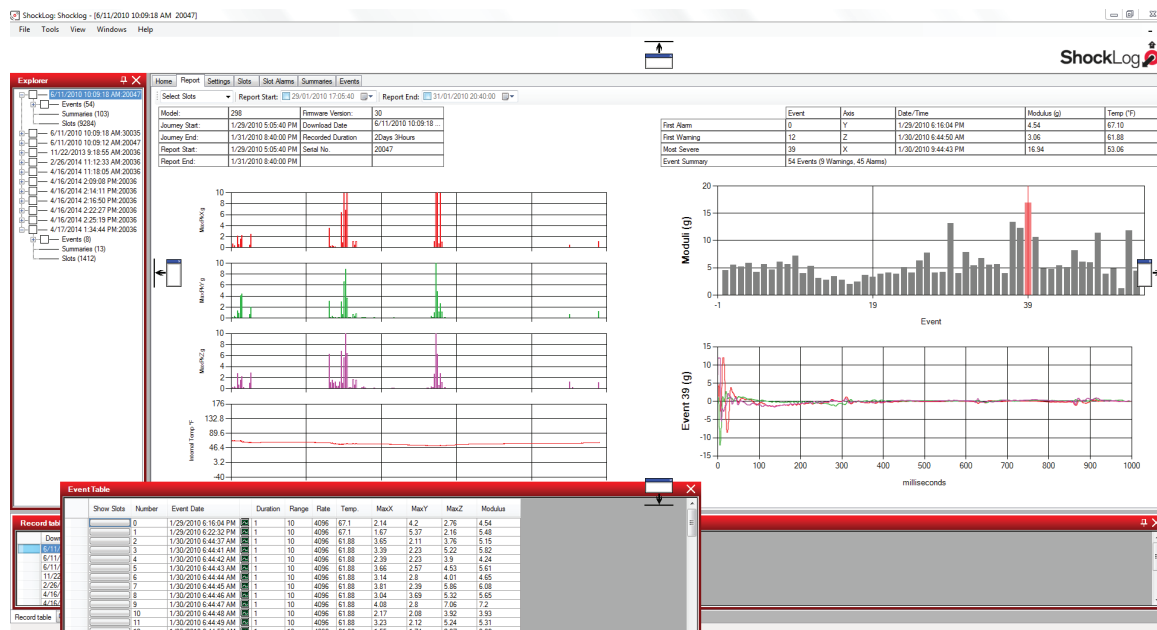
ShockLog: Shocklog - [6/11/2010 10:09:18 AM 20047]

File Tools View Windows Help

ShockLog

Explorer

6/11/2010 10:09:18 AM 20047
Events (54)
Summaries (103)
Slots (9284)
6/11/2010 10:09:18 AM:30035
6/11/2010 10:09:12 AM:20047
11/22/2013 9:18:55 AM:20036
2/26/2014 11:12:33 AM:20036
4/16/2014 11:18:05 AM:20036
4/16/2014 2:09:08 PM:20036
4/16/2014 2:14:11 PM:20036
4/16/2014 2:16:50 PM:20036
4/16/2014 2:22:27 PM:20036
4/16/2014 2:25:19 PM:20036
4/17/2014 1:34:44 PM:20036
Events (8)
Summaries (13)
Slots (1412)

Home | Report | Settings | Slots | Slot Alarms | Summaries | Events

Select Slots | Report Start: 29/01/2010 17:05:40 | Report End: 31/01/2010 20:40:00

| Model: | 298 | Firmware Version: | 30 |
|---|---|---|---|
| Journey Start: | 1/29/2010 5:05:40 PM | Download Date | 6/11/2010 10:09:18 ... |
| Journey End: | 1/31/2010 8:40:00 PM | Recorded Duration | 2Days 3Hours |
| Report Start: | 1/29/2010 5:05:40 PM | Serial No. | 20047 |
| Report End: | 1/31/2010 8:40:00 PM | | |

| | Event | Axis | Date/Time | Modulus (g) | Temp (°F) |
|---|---|---|---|---|---|
| First Alarm | 0 | Y | 1/29/2010 6:16:04 PM | 4.54 | 67.10 |
| First Warning | 12 | Z | 1/30/2010 6:44:50 AM | 3.06 | 61.88 |
| Most Severe | 39 | X | 1/30/2010 9:44:43 PM | 16.94 | 53.06 |
| Event Summary | 54 Events (9 Warnings, 45 Alarms) | | | | |

10 8 6 4 2 0
MaxPkX,g
10 8 6 4 2 0
MaxPkY,g
10 8 6 4 2 0
MaxPkZ,g
176 132.8 89.6 46.4 3.2 -40
Internal Temp °F

20 15 10 5 0
Moduli (g)
-1 19 39
Event

15 10 5 0 -5 -10 -15
Event 39 (g)
0 100 200 300 400 500 600 700 800 900 1000
milliseconds

Record table
Record table

Event Table

| Show Slots | Number | Event Date | | Duration | Range | Rate | Temp. | MaxX | MaxY | MaxZ | Modulus |
|---|---|---|---|---|---|---|---|---|---|---|---|
| | 0 | 1/29/2010 6:16:04 PM | | 1 | 10 | 4096 | 67.1 | 2.14 | 4.2 | 2.76 | 4.54 |
| | 1 | 1/29/2010 6:22:32 PM | | 1 | 10 | 4096 | 67.1 | 1.67 | 5.37 | 2.16 | 5.48 |
| | 2 | 1/30/2010 6:44:37 AM | | 1 | 10 | 4096 | 61.88 | 3.65 | 2.11 | 3.76 | 5.15 |
| | 3 | 1/30/2010 6:44:41 AM | | 1 | 10 | 4096 | 61.88 | 3.39 | 2.23 | 5.22 | 5.82 |
| | 4 | 1/30/2010 6:44:42 AM | | 1 | 10 | 4096 | 61.88 | 2.39 | 2.23 | 3.9 | 4.24 |
| | 5 | 1/30/2010 6:44:43 AM | | 1 | 10 | 4096 | 61.88 | 3.66 | 2.57 | 4.53 | 5.61 |
| | 6 | 1/30/2010 6:44:44 AM | | 1 | 10 | 4096 | 61.88 | 3.14 | 2.8 | 4.01 | 4.65 |
| | 7 | 1/30/2010 6:44:45 AM | | 1 | 10 | 4096 | 61.88 | 3.81 | 2.39 | 5.86 | 6.08 |
| | 8 | 1/30/2010 6:44:46 AM | | 1 | 10 | 4096 | 61.88 | 3.04 | 3.69 | 5.32 | 5.65 |
| | 9 | 1/30/2010 6:44:47 AM | | 1 | 10 | 4096 | 61.88 | 4.08 | 2.8 | 7.06 | 7.2 |
| | 10 | 1/30/2010 6:44:48 AM | | 1 | 10 | 4096 | 61.88 | 2.17 | 2.08 | 3.92 | 3.93 |
| | 11 | 1/30/2010 6:44:49 AM | | 1 | 10 | 4096 | 61.88 | 3.23 | 2.12 | 5.24 | 5.31 |